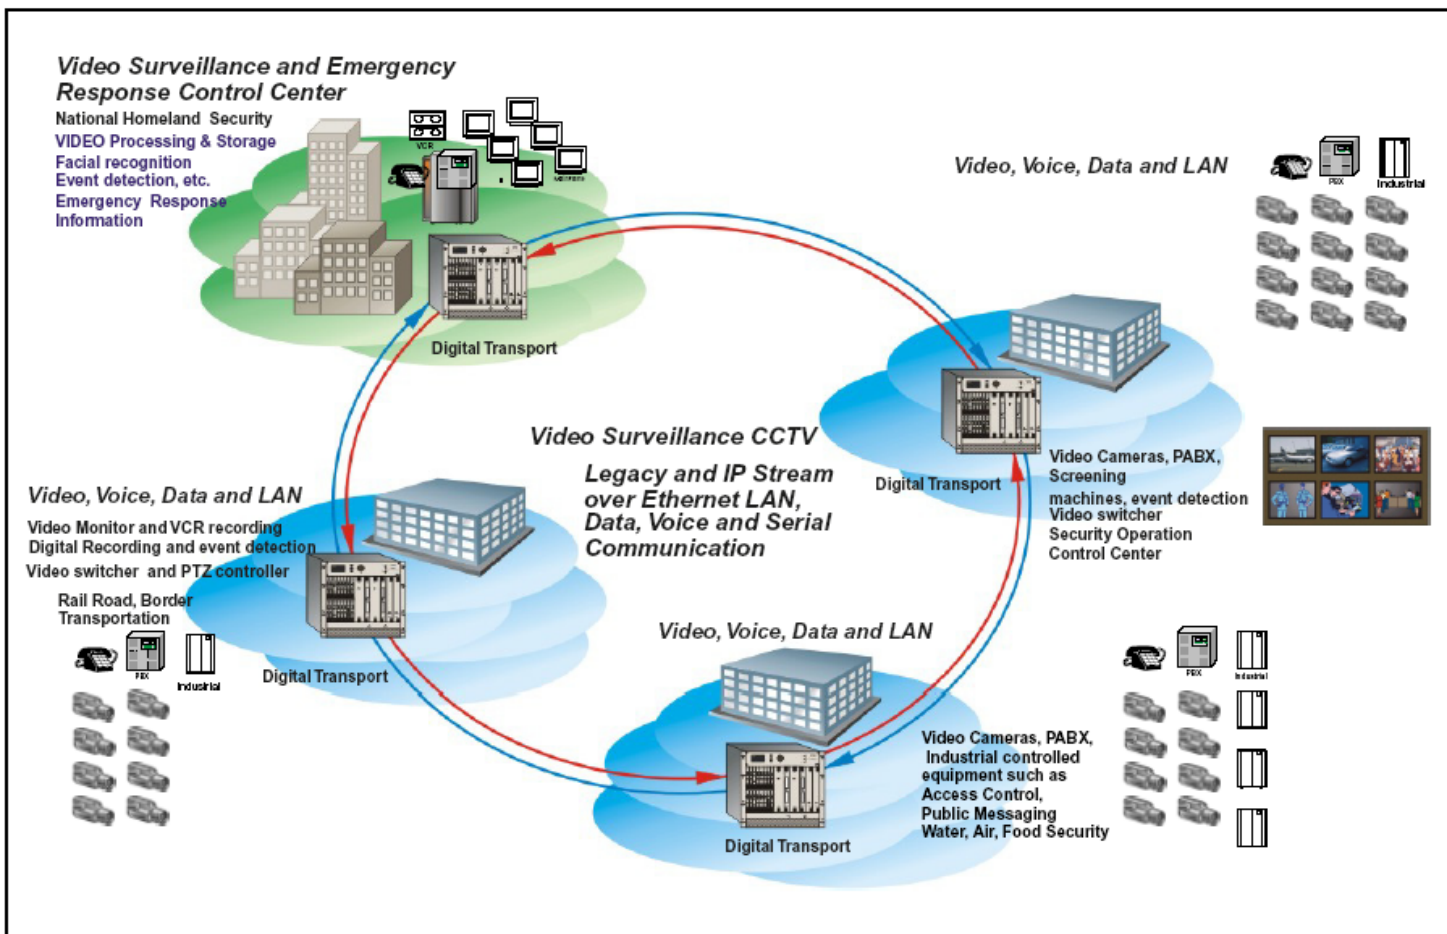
Video Surveillance and Emergency Response Control Center

National Homeland Security
VIDEO Processing & Storage
Facial recognition
Event detection, etc.
Emergency Response Information

VCR

Digital Transport

Video, Voice, Data and LAN

PBX

Industrial

Digital Transport

Video Cameras, PABX, Screening machines, event detection Video switcher Security Operation Control Center

Video Surveillance CCTV

Legacy and IP Stream over Ethernet LAN, Data, Voice and Serial Communication

Video, Voice, Data and LAN

Video Monitor and VCR recording
Digital Recording and event detection
Video switcher and PTZ controller

Rail Road, Border Transportation

PBX

Industrial

Digital Transport

Video, Voice, Data and LAN

PBX

Industrial

Video Cameras, PABX, Industrial controlled equipment such as Access Control, Public Messaging Water, Air, Food Security

Digital Transport